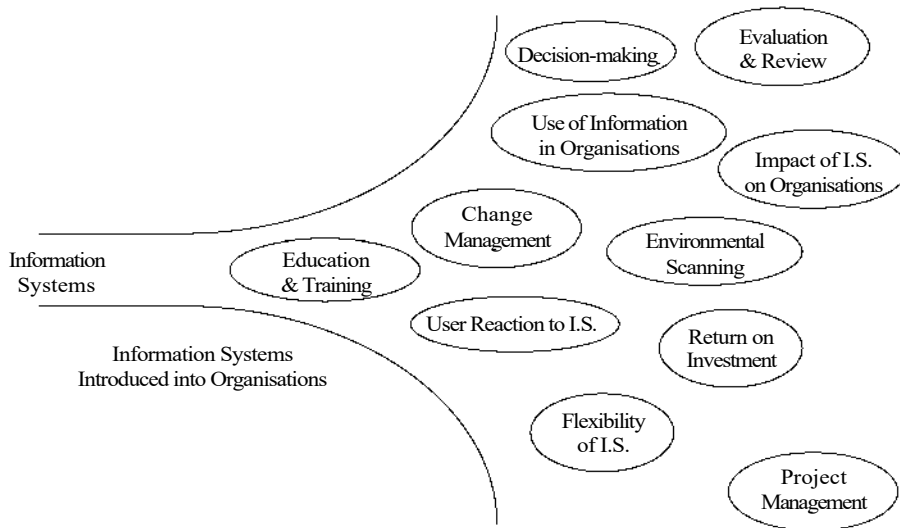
Decision-making

Evaluation & Review

Use of Information in Organisations

Impact of I.S. on Organisations

Change Management

Environmental Scanning

Information Systems

Education & Training

User Reaction to I.S.

Return on Investment

Information Systems Introduced into Organisations

Flexibility of I.S.

Project Management